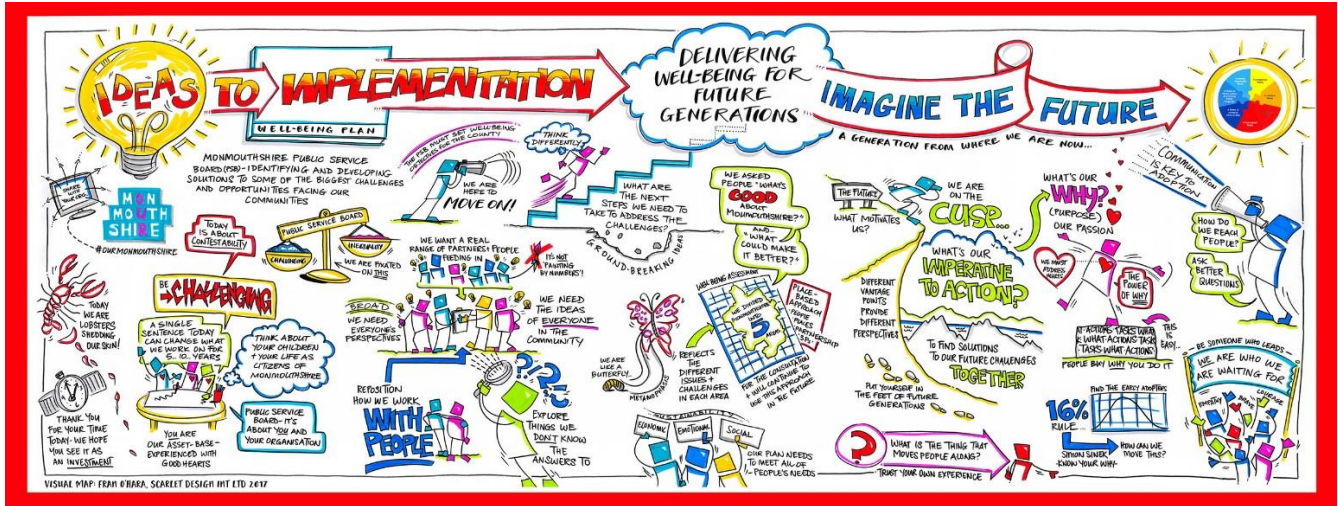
IDEAS TO IMPLEMENTATION

WELL-BEING PLAN

DELIVERING WELL-BEING FOR FUTURE GENERATIONS

IMAGINE THE FUTURE

A GENERATION FROM WHERE WE ARE NOW...

MON MOUTH SHIRE

SHARE WHAT YOU'VE TALKED ABOUT

#OURMONMOUTHSHIRE

MONMOUTHSHIRE PUBLIC SERVICE BOARD (PSB) - IDENTIFYING AND DEVELOPING SOLUTIONS TO SOME OF THE BIGGEST CHALLENGES AND OPPORTUNITIES FACING OUR COMMUNITIES

TODAY IS ABOUT CONTESTABILITY

PUBLIC SERVICE BOARD

CHALLENGING

INEQUALITY

WE ARE FIXATED ON THIS

THE PSB MUST SET WELL-BEING OBJECTIVES FOR THE COUNTY

WE ARE HERE TO MOVE ON!

THINK DIFFERENTLY

WHAT ARE THE NEXT STEPS WE NEED TO TAKE TO ADDRESS THE CHALLENGES?

GROUND-BREAKING IDEAS

WE ASKED PEOPLE "WHAT'S GOOD ABOUT MONMOUTHSHIRE?" - AND - "WHAT COULD MAKE IT BETTER?"

THE FUTURE!

WHAT MOTIVATES US?

WE ARE ON THE CUSP...

WHAT'S OUR IMPERATIVE TO ACTION?

WHAT'S OUR WHY? (PURPOSE) OUR PASSION

COMMUNICATION IS KEY TO ADOPTION

HOW DO WE REACH PEOPLE?

ASK BETTER QUESTIONS

TODAY WE ARE LOBSTERS SHEDDING OUR SKIN!

BE CHALLENGING

A SINGLE SENTENCE TODAY CAN CHANGE WHAT WE WORK ON FOR 5...10...YEARS

THINK ABOUT YOUR CHILDREN + YOUR LIFE AS CITIZENS OF MONMOUTHSHIRE

WE WANT A REAL RANGE OF PARTNERS + PEOPLE FEEDING IN

IT'S NOT PAINTING BY NUMBERS!

BROAD

WE NEED EVERYONE'S PERSPECTIVES

WE NEED THE IDEAS OF EVERYONE IN THE COMMUNITY

WELL-BEING ASSESSMENT

WE DIVIDED MONMOUTHSHIRE INTO 5 AREAS

PLACE-BASED APPROACH PEOPLE PLACES PARTNERSHIP 3P's

WE ARE LIKE A BUTTERFLY...

METAMORPHOSIS

REFLECTS THE DIFFERENT ISSUES + CHALLENGES IN EACH AREA

FOR THE CONSULTATION + WILL CONTINUE TO USE THIS APPROACH IN THE FUTURE

DIFFERENT VANTAGE POINTS PROVIDE DIFFERENT PERSPECTIVES

TO FIND SOLUTIONS TO OUR FUTURE CHALLENGES TOGETHER

PUT YOURSELF IN THE FEET OF FUTURE GENERATIONS

WE MUST ADDRESS HEARTS

THE POWER OF WHY

THIS IS EASY!

ALL ACTIONS TASKS WHAT + WHAT ACTIONS TASKS TASKS WHAT ACTIONS

PEOPLE BUY WHY YOU DO IT

BE SOMEONE WHO LEADS

WE ARE WHO WE ARE WAITING FOR

THANK YOU FOR YOUR TIME TODAY - WE HOPE YOU SEE IT AS AN INVESTMENT

YOU ARE OUR ASSET-BASE - EXPERIENCED WITH GOOD HEARTS

PUBLIC SERVICE BOARD - IT'S ABOUT YOU AND YOUR ORGANISATION

REPOSITION HOW WE WORK WITH PEOPLE

EXPLORE THINGS WE DON'T KNOW THE ANSWERS TO

SUSTAINABILITY

ECONOMIC EMOTIONAL SOCIAL

OUR PLAN NEEDS TO MEET ALL OF PEOPLE'S NEEDS

WHAT IS THE THING THAT MOVES PEOPLE ALONG?

TRUST YOUR OWN EXPERIENCE

FIND THE EARLY ADOPTERS

16% RULE

SIMON SINEK - KNOW YOUR WHY

HOW CAN WE MOVE THIS?

EMPATHY

COURAGE

VISUAL MAP: FRAN O'HARA, SCARLET DESIGN INT LTD 2017